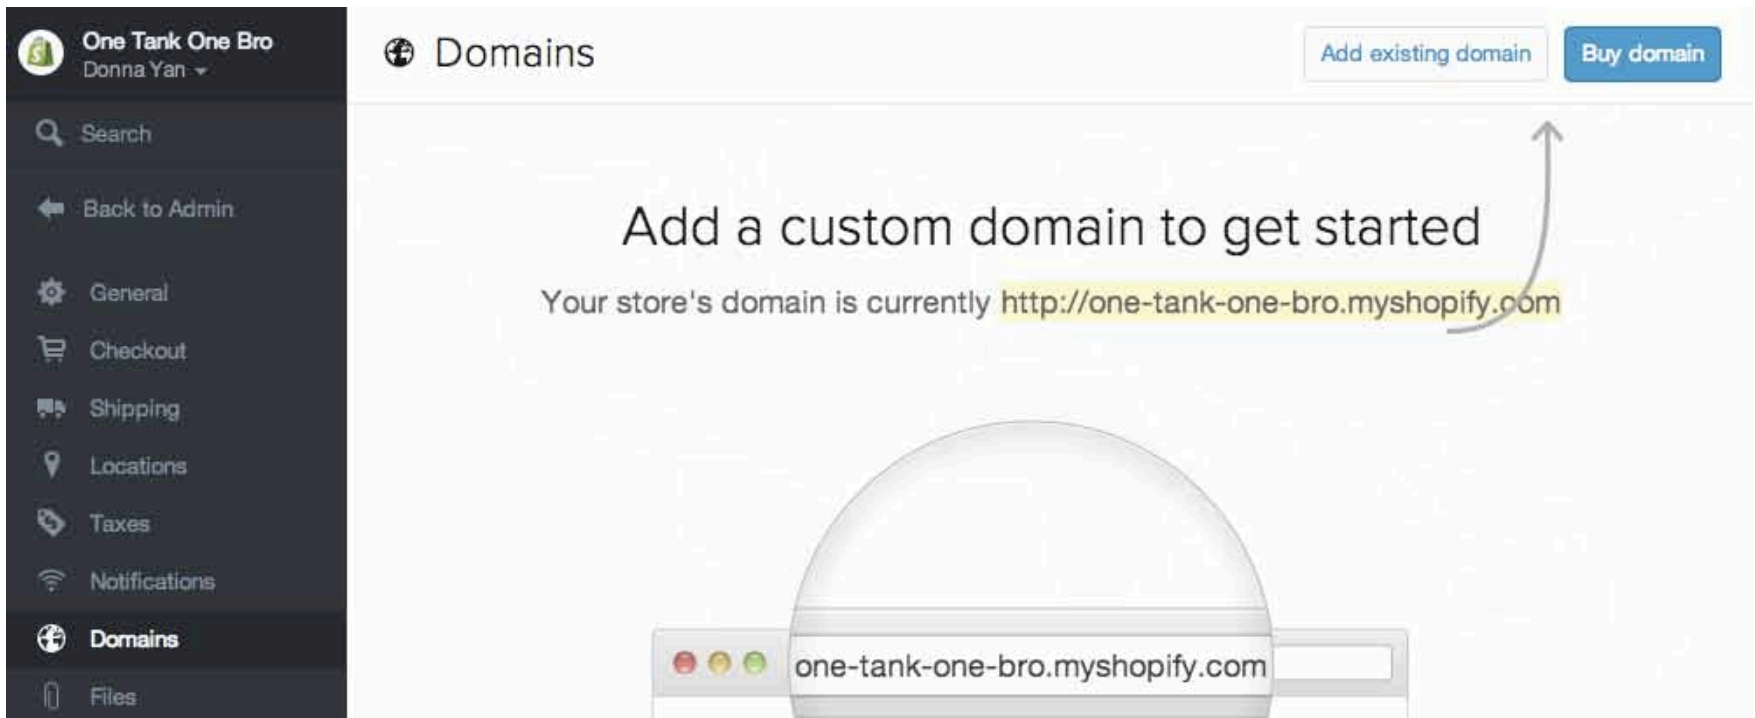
One Tank One Bro
Donna Yan

Search

Back to Admin

General

Checkout

Shipping

Locations

Taxes

Notifications

Domains

Files

Domains

Add existing domain

Buy domain

Add a custom domain to get started

Your store's domain is currently http://one-tank-one-bro.myshopify.com

one-tank-one-bro.myshopify.com